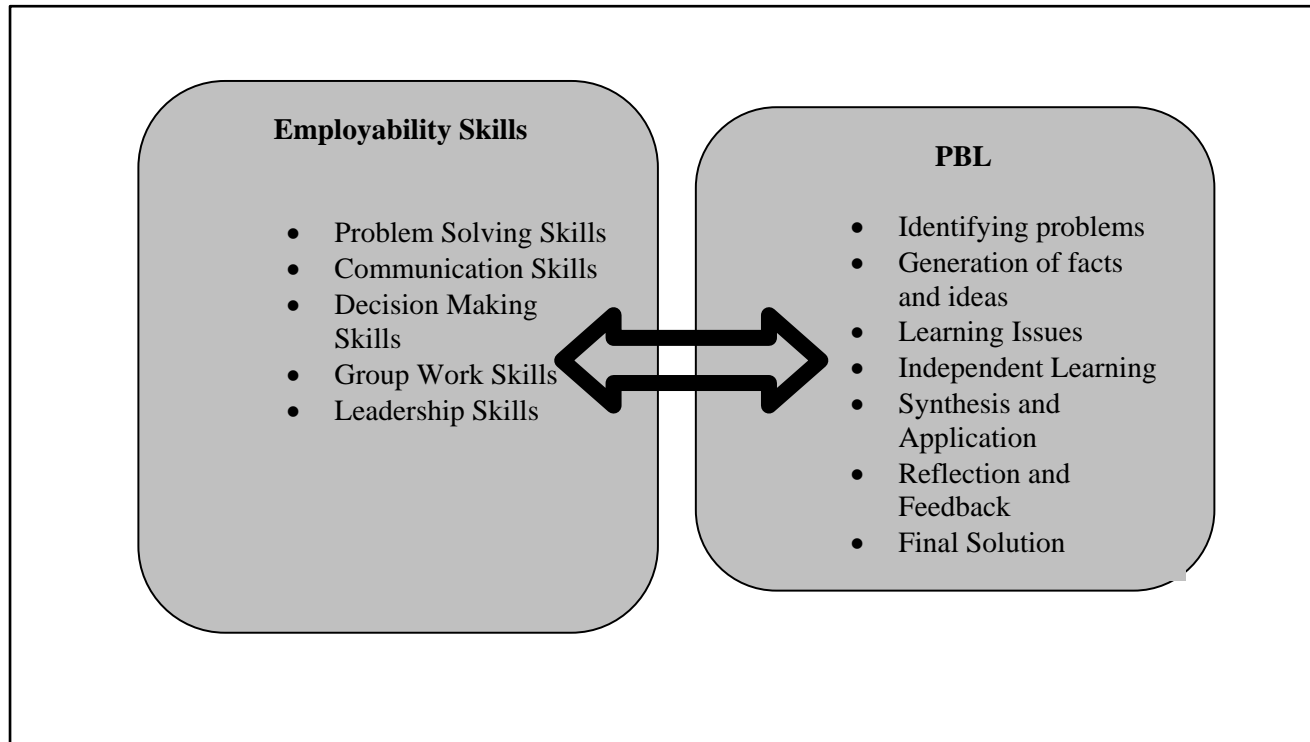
**Employability Skills**

- Problem Solving Skills
- Communication Skills
- Decision Making Skills
- Group Work Skills
- Leadership Skills

**PBL**

- Identifying problems
- Generation of facts and ideas
- Learning Issues
- Independent Learning
- Synthesis and Application
- Reflection and Feedback
- Final Solution